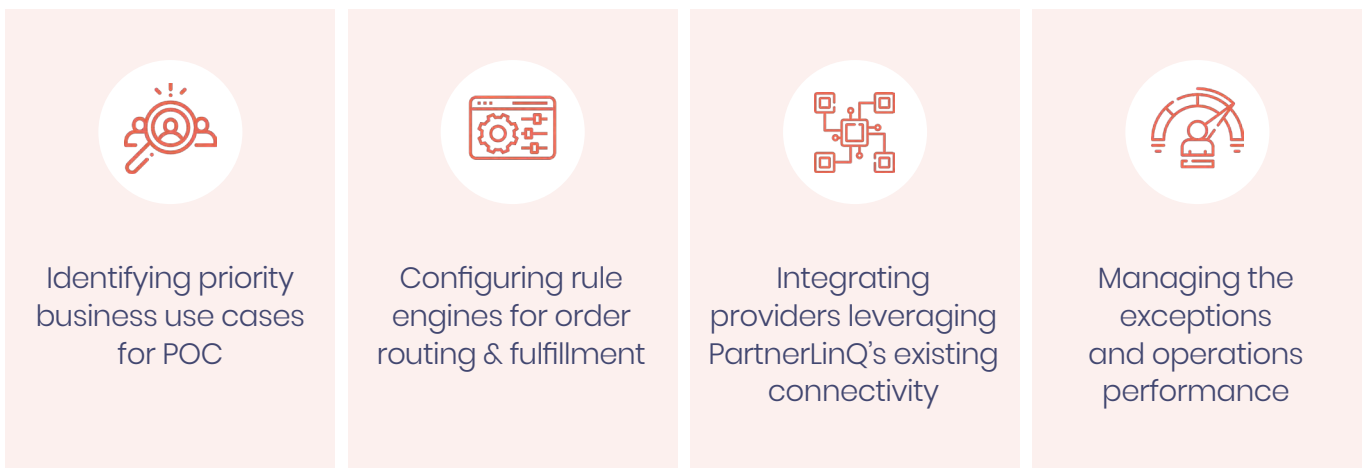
Identifying priority business use cases for POC

Configuring rule engines for order routing & fulfillment

Integrating providers leveraging PartnerLinQ's existing connectivity

Managing the exceptions and operations performance